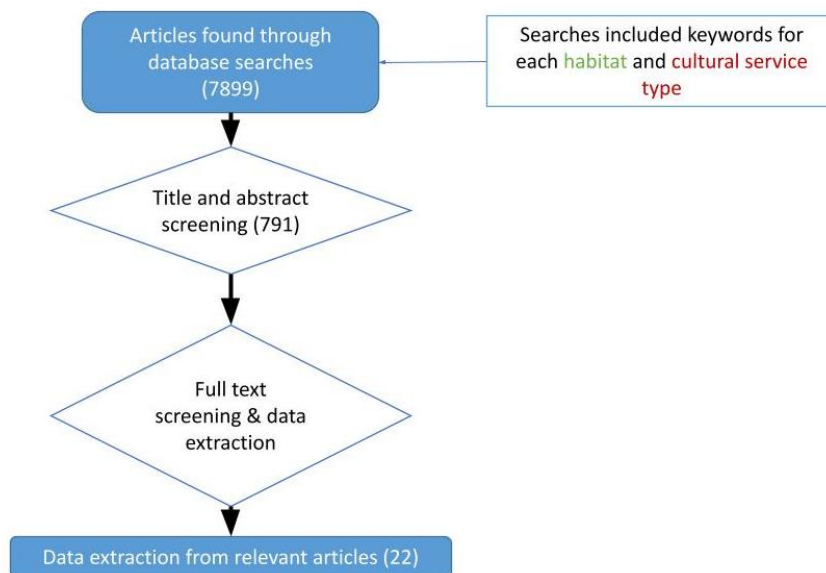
Articles found through database searches (7899)

Searches included keywords for each habitat and cultural service type

Title and abstract screening (791)

Full text screening & data extraction

Data extraction from relevant articles (22)